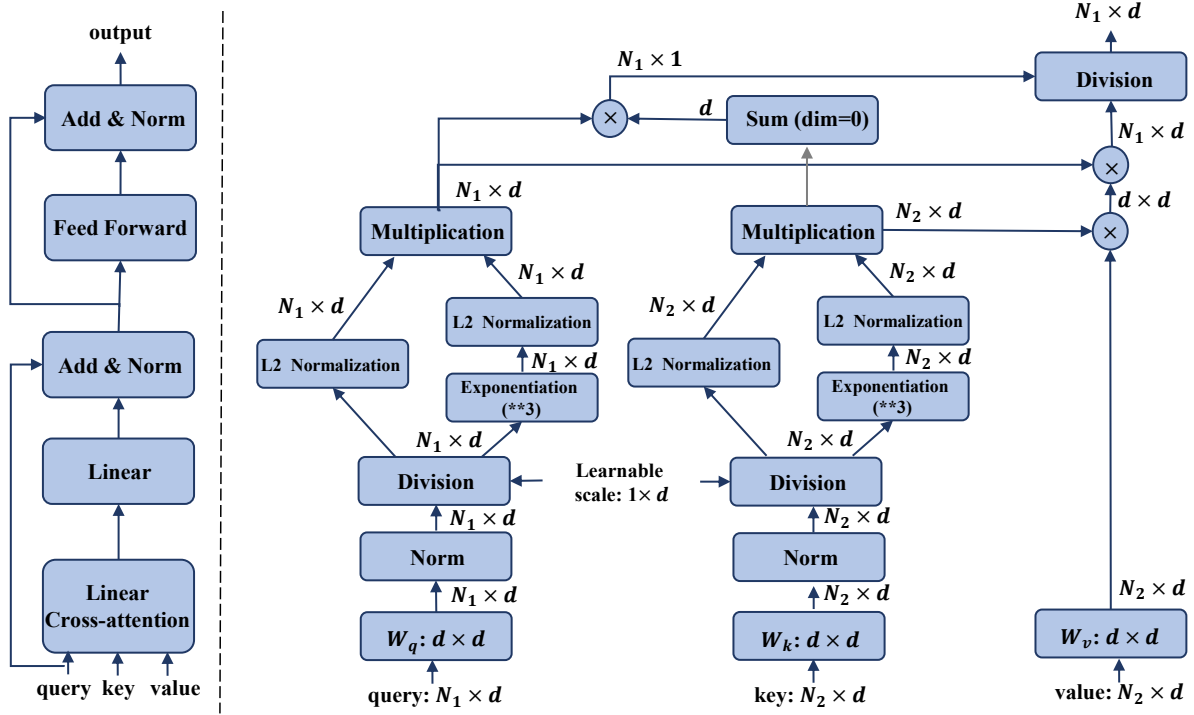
output

Add & Norm

Feed Forward

Add & Norm

Linear

Linear Cross-attention

query key value

$N_1 \times d$

$N_1 \times 1$

Division

$\times$

$d$

Sum (dim=0)

$N_1 \times d$

$\times$

$N_1 \times d$

$d \times d$

Multiplication

$N_2 \times d$

Multiplication

$\times$

$N_1 \times d$

$N_2 \times d$

$N_1 \times d$

L2 Normalization

$N_2 \times d$

L2 Normalization

$N_1 \times d$

$N_2 \times d$

L2 Normalization

Exponentiation (**3)

L2 Normalization

Exponentiation (**3)

$N_1 \times d$

$N_2 \times d$

Division

Learnable scale: $1 \times d$

Division

$N_1 \times d$

$N_2 \times d$

Norm

Norm

$N_1 \times d$

$N_2 \times d$

$N_2 \times d$

$W_q$: $d \times d$

$W_k$: $d \times d$

$W_v$: $d \times d$

query: $N_1 \times d$

key: $N_2 \times d$

value: $N_2 \times d$